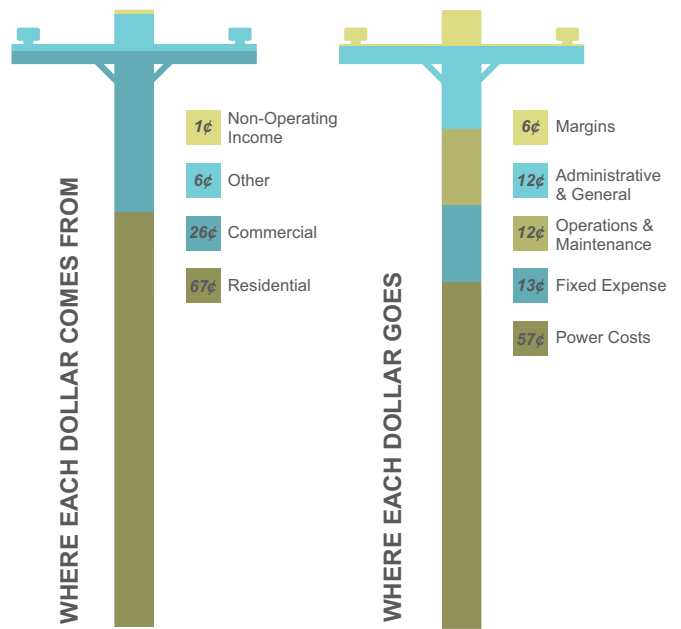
WHERE EACH DOLLAR COMES FROM

1¢ Non-Operating Income

6¢ Other

26¢ Commercial

67¢ Residential

WHERE EACH DOLLAR GOES

6¢ Margins

12¢ Administrative & General

12¢ Operations & Maintenance

13¢ Fixed Expense

57¢ Power Costs